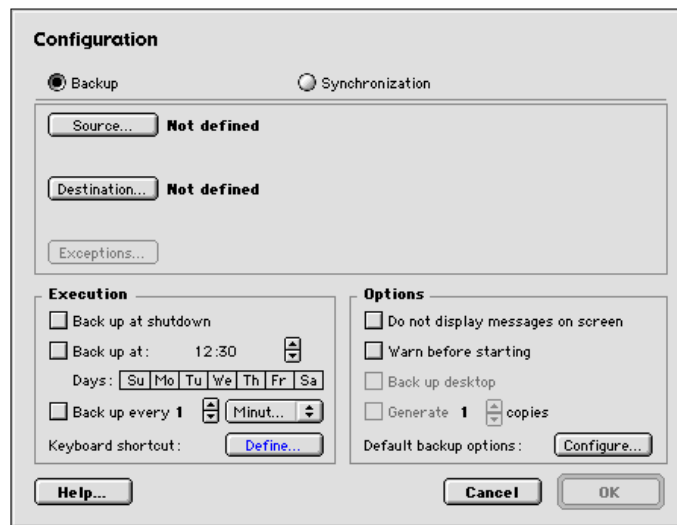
Configuration

Backup

Synchronization

Source... Not defined

Destination... Not defined

Exceptions...

Execution

Back up at shutdown

Back up at: 12:30

Days: Su Mo Tu We Th Fr Sa

Back up every 1 Minut...

Keyboard shortcut: Define...

Options

Do not display messages on screen

Warn before starting

Back up desktop

Generate 1 copies

Default backup options: Configure...

Help...

Cancel

OK